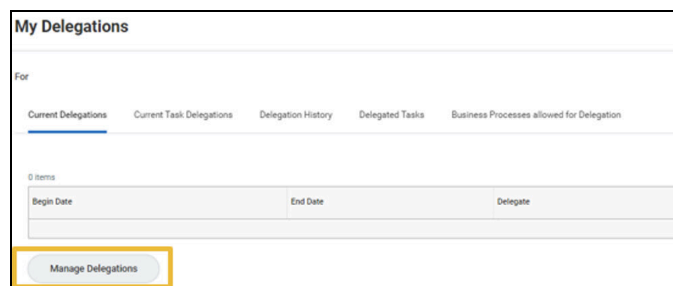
My Delegations

For

Current Delegations | Current Task Delegations | Delegation History | Delegated Tasks | Business Processes allowed for Delegation

0 items

| Begin Date | End Date | Delegate |
|---|---|---|
| | | |

Manage Delegations